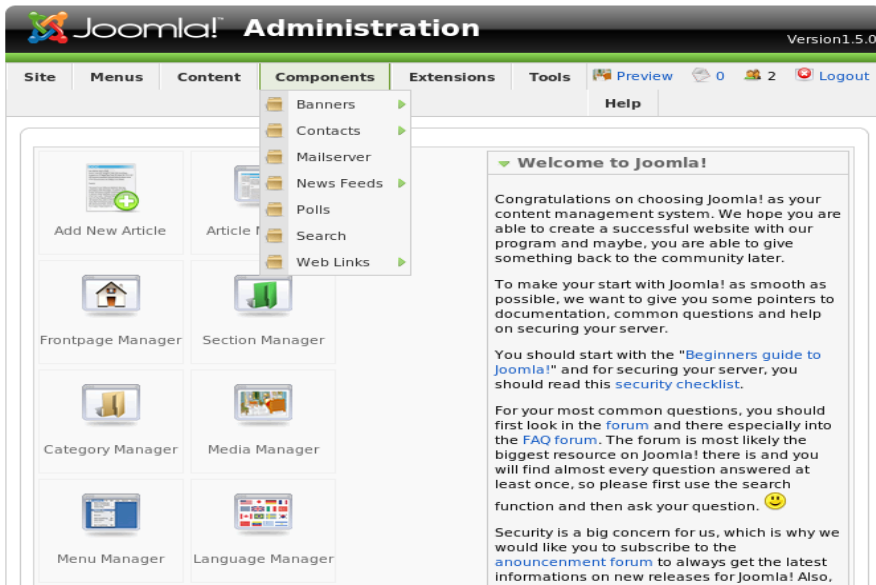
Joomla! Administration

Version1.5.0

Site Menus Content Components Extensions Tools Preview 0 2 Logout

Help

Banners
Contacts
Mailserver
News Feeds
Polls
Search
Web Links

Add New Article

Article M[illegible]

Frontpage Manager

Section Manager

Category Manager

Media Manager

Menu Manager

Language Manager

Welcome to Joomla!

Congratulations on choosing Joomla! as your content management system. We hope you are able to create a successful website with our program and maybe, you are able to give something back to the community later.

To make your start with Joomla! as smooth as possible, we want to give you some pointers to documentation, common questions and help on securing your server.

You should start with the "Beginners guide to Joomla!" and for securing your server, you should read this security checklist.

For your most common questions, you should first look in the forum and there especially into the FAQ forum. The forum is most likely the biggest resource on Joomla! there is and you will find almost every question answered at least once, so please first use the search function and then ask your question.

Security is a big concern for us, which is why we would like you to subscribe to the anouncement forum to always get the latest informations on new releases for Joomla! Also,